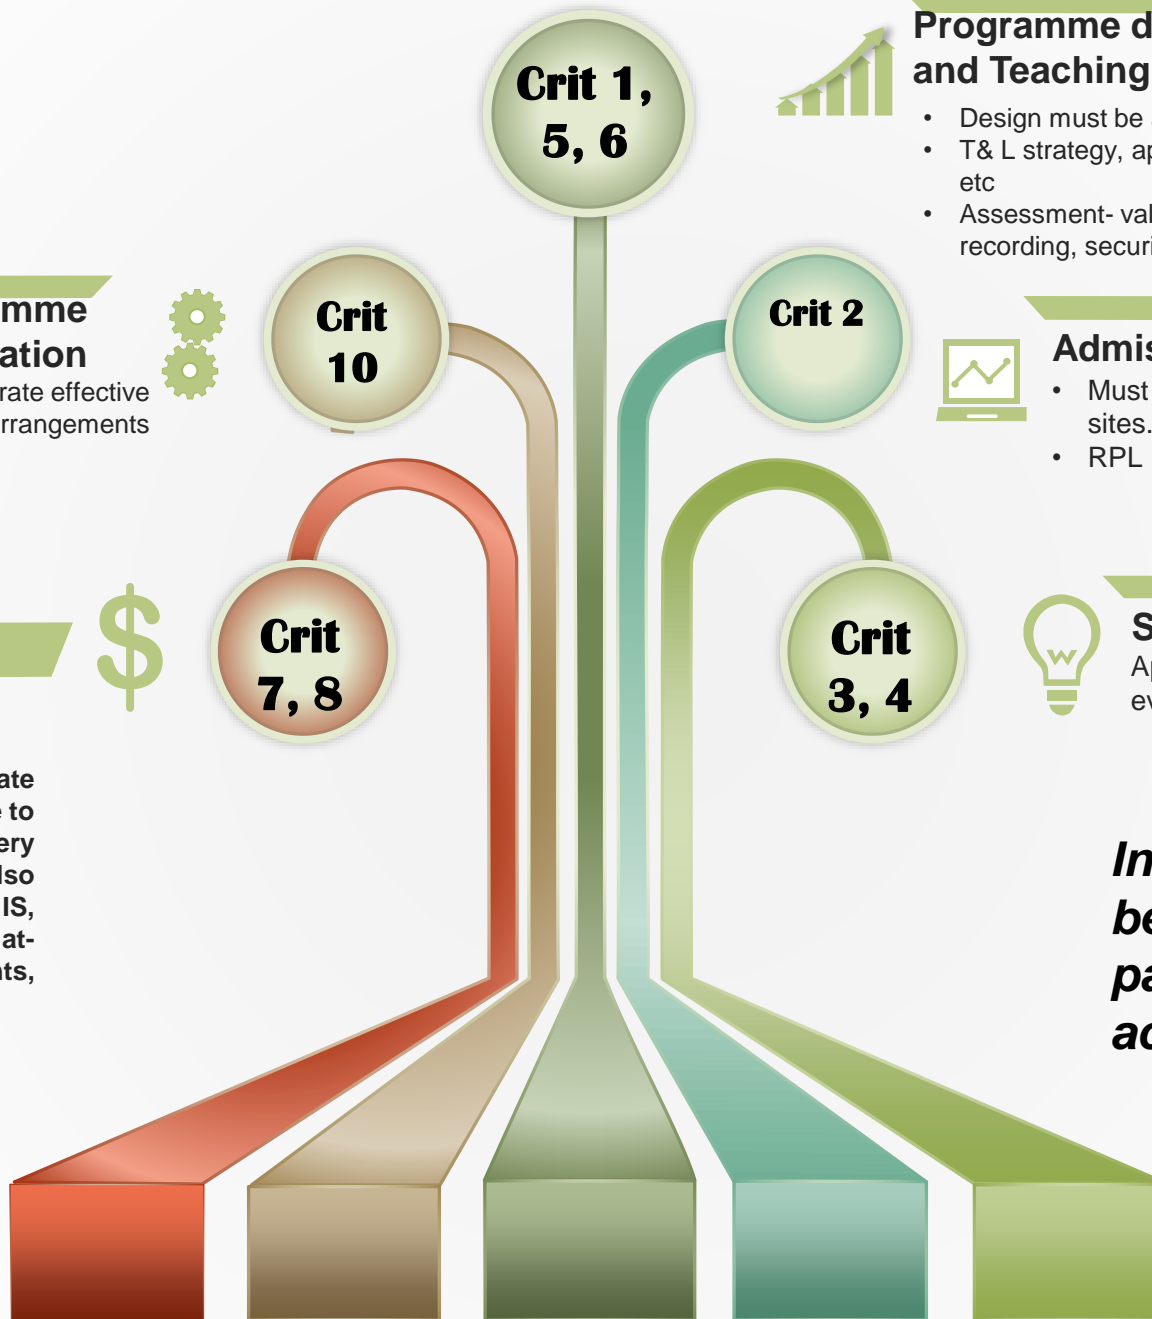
Crit 1, 5, 6

Programme d
and Teaching
• Design must be
• T& L strategy, ap
etc
• Assessment- val
recording, securi

mme
ation
rate effective
rrangements

Crit 10

Crit 2

Admis
• Must
sites.
• RPL

Crit 7, 8

Crit 3, 4

S
Ap
ev

ate
to
ery
lso
IS,
at-
ts,

In
be
pa
ac